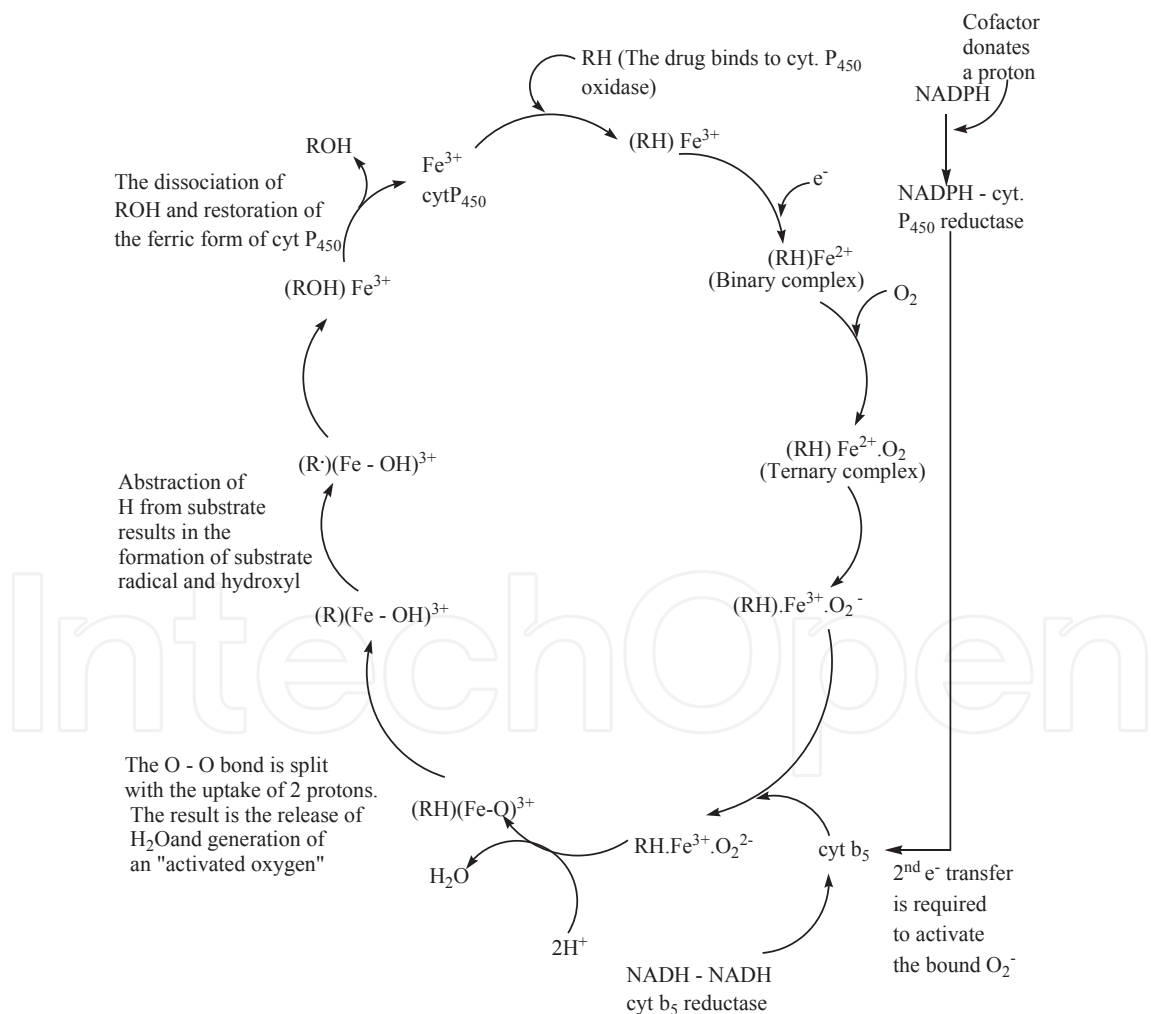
Cofactor donates a proton

RH (The drug binds to cyt. $P_{450}$ oxidase)

NADPH

ROH

$Fe^{3+}$ cyt$P_{450}$

(RH) $Fe^{3+}$

The dissociation of ROH and restoration of the ferric form of cyt $P_{450}$

$e^-$

NADPH - cyt. $P_{450}$ reductase

(ROH) $Fe^{3+}$

(RH)$Fe^{2+}$ (Binary complex)

$O_2$

(R·)(Fe - OH)$^{3+}$

(RH) $Fe^{2+}.O_2$ (Ternary complex)

Abstraction of H from substrate results in the formation of substrate radical and hydroxyl

(R)(Fe - OH)$^{3+}$

(RH).$Fe^{3+}.O_2^-$

InTechOpen

The O - O bond is split with the uptake of 2 protons. The result is the release of $H_2O$and generation of an "activated oxygen"

(RH)(Fe-O)$^{3+}$

RH.$Fe^{3+}.O_2^{2-}$

cyt $b_5$

$H_2O$

$2H^+$

$2^{nd}$ $e^-$ transfer is required to activate the bound $O_2^-$

NADH - NADH cyt $b_5$ reductase